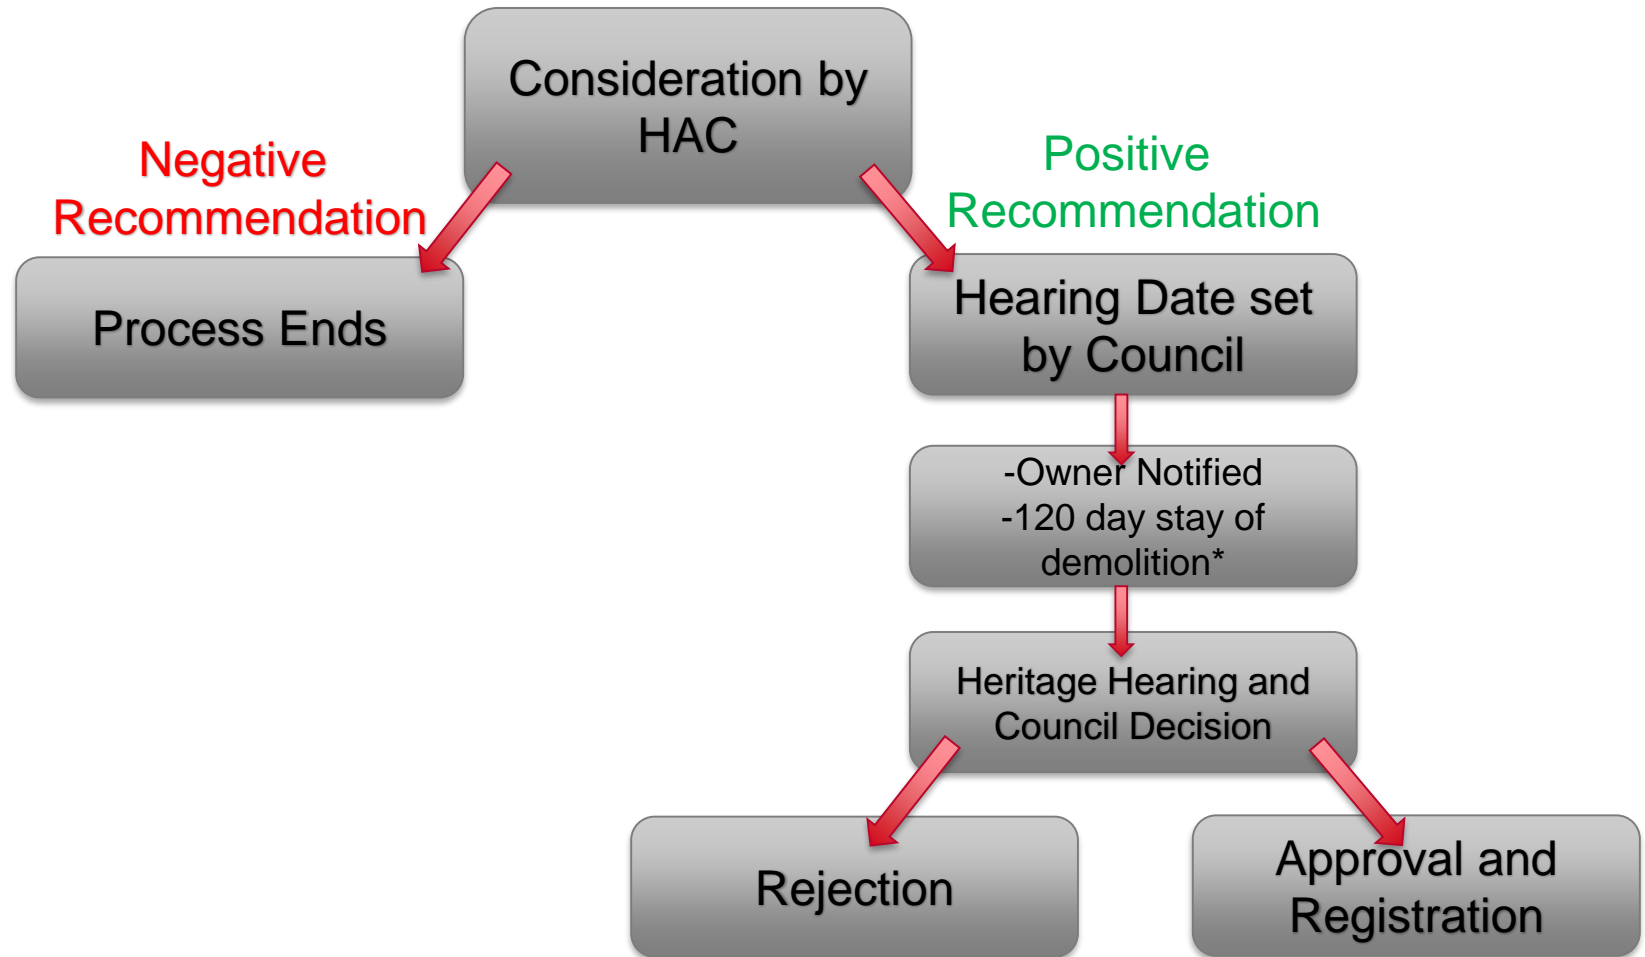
Consideration by HAC

Negative Recommendation

Positive Recommendation

Process Ends

Hearing Date set by Council

-Owner Notified
-120 day stay of demolition*

Heritage Hearing and Council Decision

Rejection

Approval and Registration